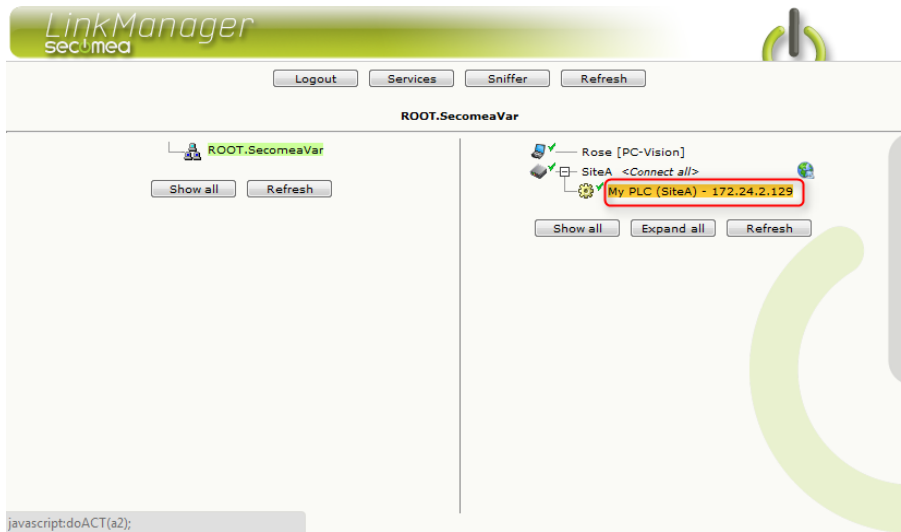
LinkManager
secomea

Logout Services Sniffer Refresh

ROOT.SecomeaVar

ROOT.SecomeaVar

Show all Refresh

Rose [PC-Vision]
SiteA <Connect all>
My PLC (SiteA) - 172.24.2.129

Show all Expand all Refresh

javascript:doACT(a2);